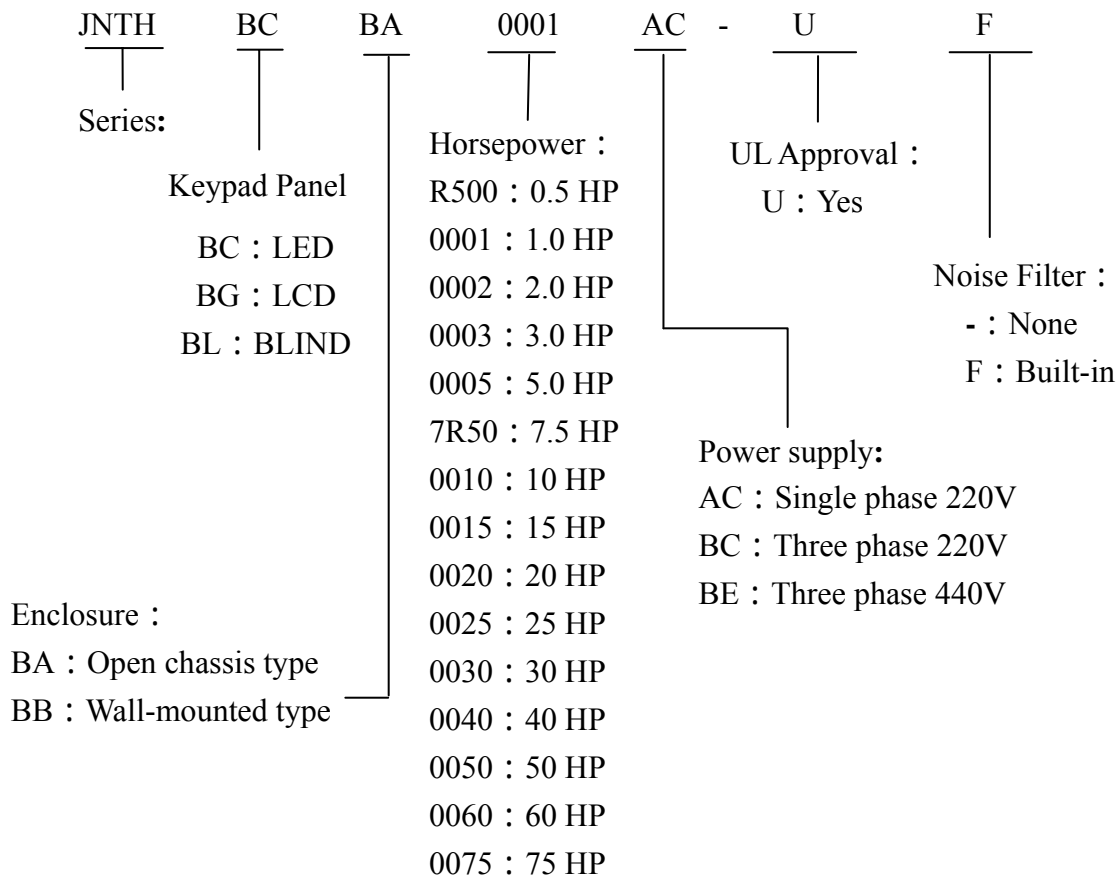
JNTH BC BA 0001 AC - U F

Series:

Keypad Panel
BC：LED
BG：LCD
BL：BLIND

Horsepower：
R500：0.5 HP
0001：1.0 HP
0002：2.0 HP
0003：3.0 HP
0005：5.0 HP
7R50：7.5 HP
0010：10 HP
0015：15 HP
0020：20 HP
0025：25 HP
0030：30 HP
0040：40 HP
0050：50 HP
0060：60 HP
0075：75 HP

UL Approval：
U：Yes

Noise Filter：
-：None
F：Built-in

Power supply:
AC：Single phase 220V
BC：Three phase 220V
BE：Three phase 440V

Enclosure：
BA：Open chassis type
BB：Wall-mounted type